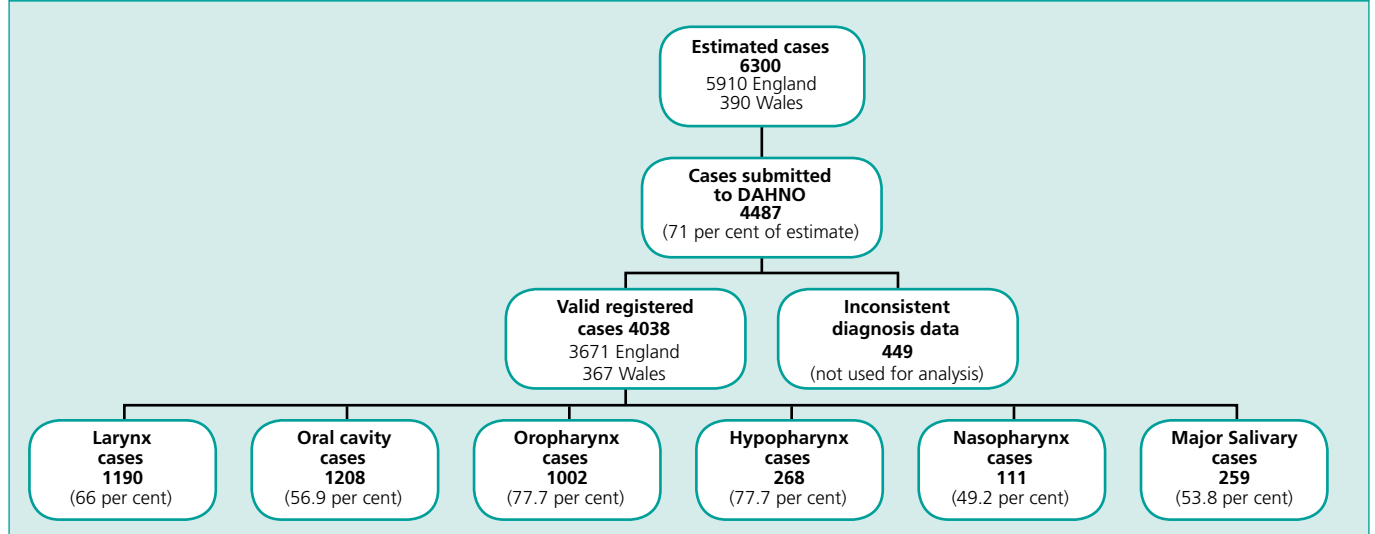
Estimated cases
6300
5910 England
390 Wales

Cases submitted to DAHNO
4487
(71 per cent of estimate)

Valid registered cases 4038
3671 England
367 Wales

Inconsistent diagnosis data
449
(not used for analysis)

Larynx cases
1190
(66 per cent)

Oral cavity cases
1208
(56.9 per cent)

Oropharynx cases
1002
(77.7 per cent)

Hypopharynx cases
268
(77.7 per cent)

Nasopharynx cases
111
(49.2 per cent)

Major Salivary cases
259
(53.8 per cent)